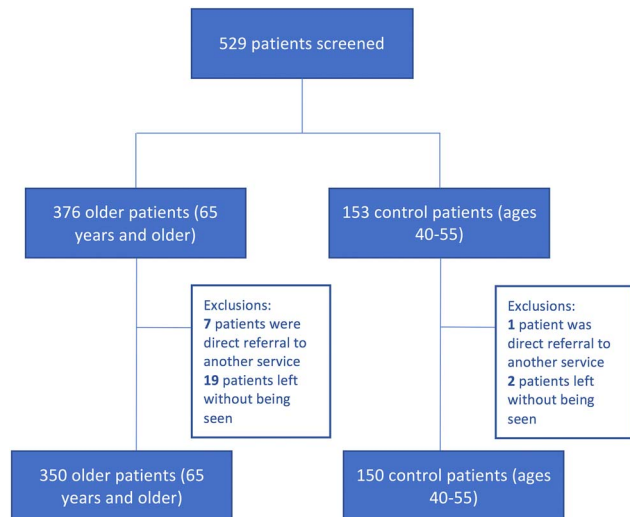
529 patients screened

376 older patients (65 years and older)

153 control patients (ages 40-55)

Exclusions:
7 patients were direct referral to another service
19 patients left without being seen

Exclusions:
1 patient was direct referral to another service
2 patients left without being seen

350 older patients (65 years and older)

150 control patients (ages 40-55)